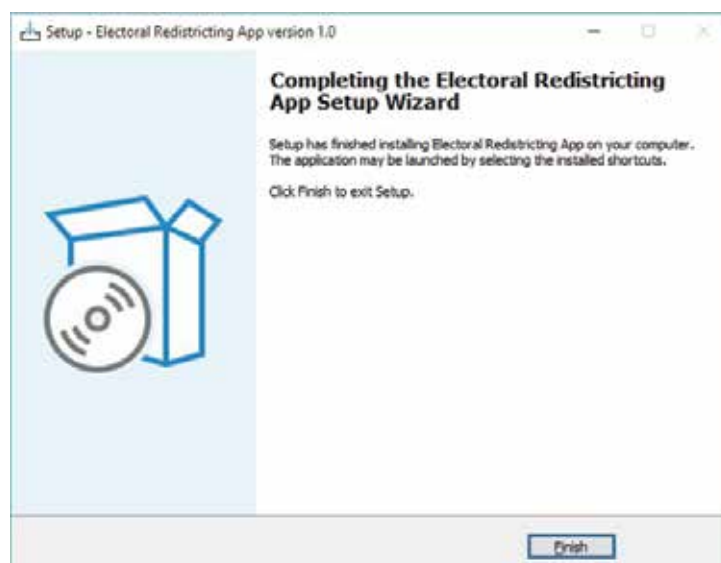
Setup - Electoral Redistricting App version 1.0

Completing the Electoral Redistricting App Setup Wizard

Setup has finished installing Electoral Redistricting App on your computer. The application may be launched by selecting the installed shortcuts.

Click Finish to exit Setup.

Finish